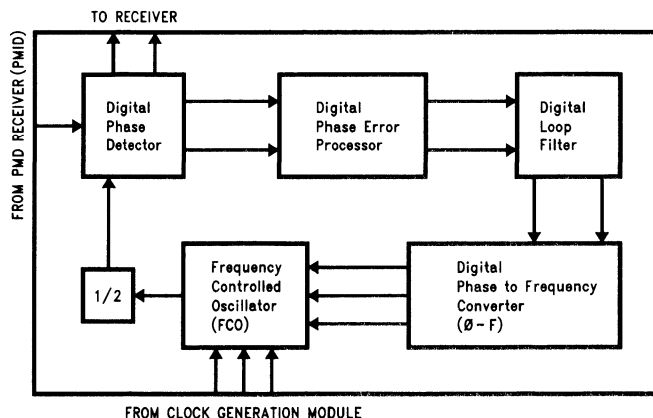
TO RECEIVER

FROM PMD RECEIVER (PMID)

Digital Phase Detector

Digital Phase Error Processor

Digital Loop Filter

1/2

Frequency Controlled Oscillator (FCO)

Digital Phase to Frequency Converter (Ø - F)

FROM CLOCK GENERATION MODULE